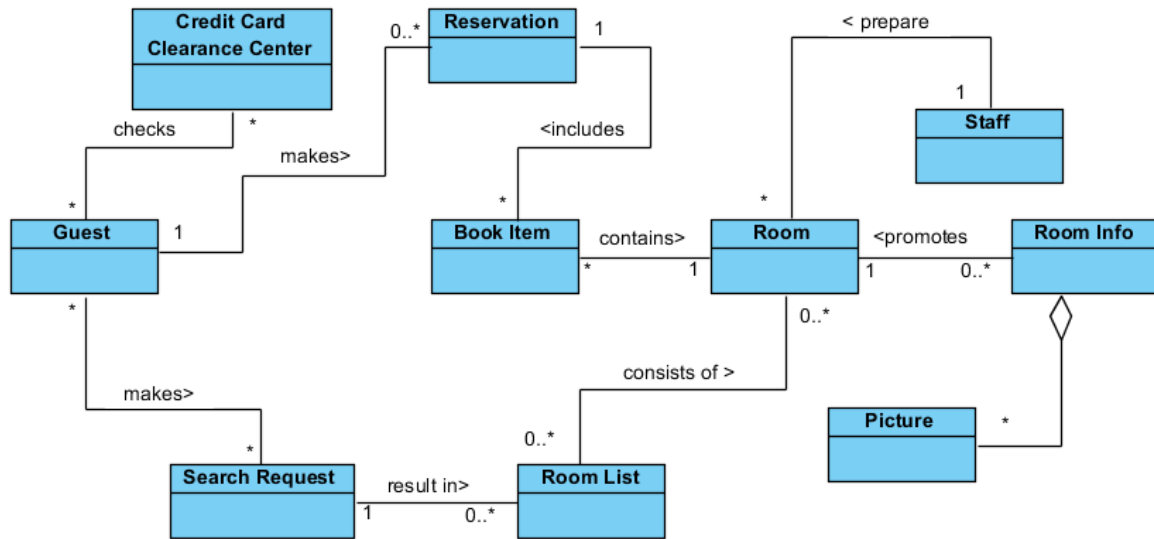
Credit Card Clearance Center

0..*

Reservation

1

< prepare

checks

*

<includes

1

Staff

makes>

*

*

Guest

1

Book Item

contains>

Room

<promotes

Room Info

*

*

1

1

0..*

*

0..*

consists of >

makes>

Picture

*

*

0..*

Search Request

result in>

Room List

1

0..*